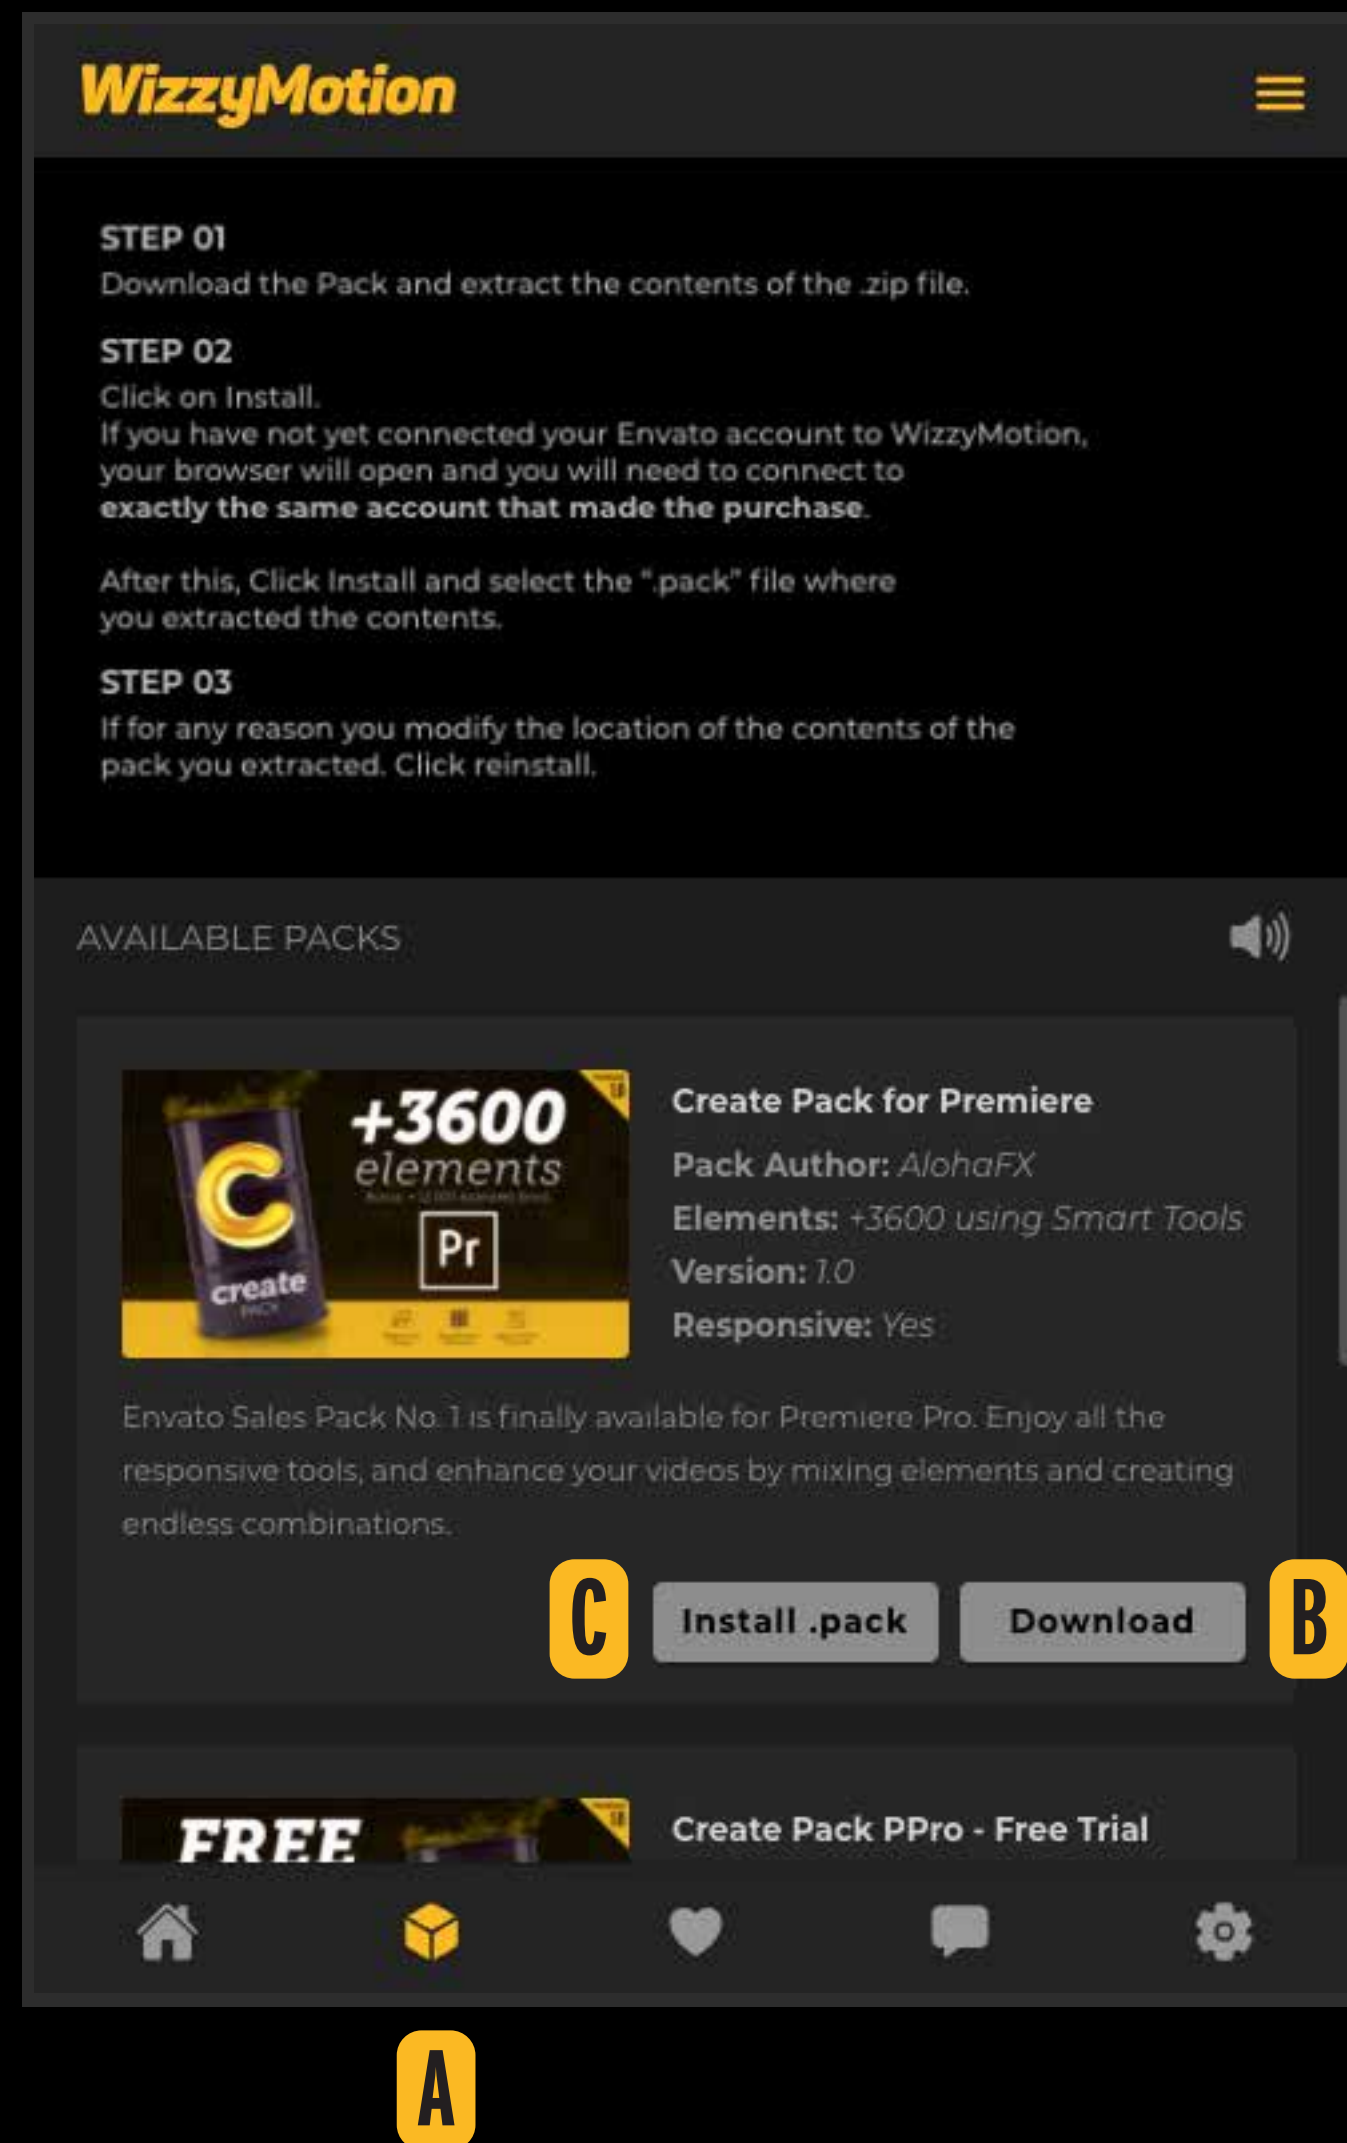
WizzyMotion

STEP 01
Download the Pack and extract the contents of the .zip file.

STEP 02
Click on Install.
If you have not yet connected your Envato account to WizzyMotion, your browser will open and you will need to connect to **exactly the same account that made the purchase**.

After this, Click Install and select the ".pack" file where you extracted the contents.

STEP 03
If for any reason you modify the location of the contents of the pack you extracted. Click reinstall.

AVAILABLE PACKS

+3600 elements
Pr
create PACK

Create Pack for Premiere
Pack Author: AlohaFX
Elements: +3600 using Smart Tools
Version: 1.0
Responsive: Yes

Envato Sales Pack No. 1 is finally available for Premiere Pro. Enjoy all the responsive tools, and enhance your videos by mixing elements and creating endless combinations.

C
Install .pack
Download
B

FREE
Create Pack PPro - Free Trial

A